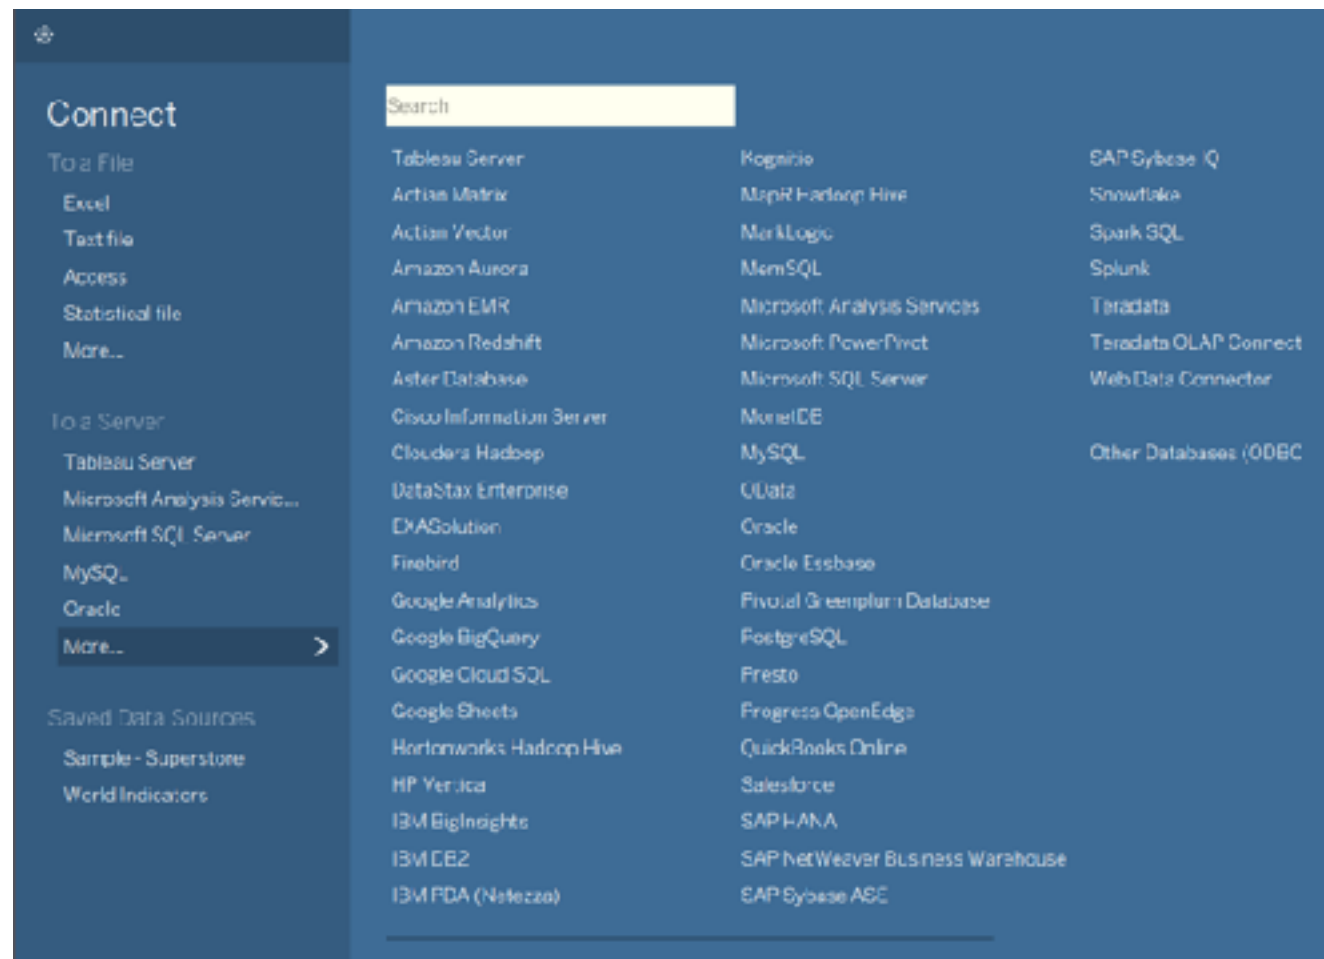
Connect
To a File
Excel
Text file
Access
Statistical file
More...

To a Server
Tableau Server
Microsoft Analysis Servic...
Microsoft SQL Server
MySQL
Oracle
More...

Saved Data Sources
Sample - Superstore
World Indicators

Search

Tableau Server
Actian Matrix
Actian Vector
Amazon Aurora
Amazon EMR
Amazon Redshift
Aster Database
Cisco Information Server
Cloudera Hadoop
DataStax Enterprise
EXASolution
Firebird
Google Analytics
Google BigQuery
Google Cloud SQL
Google Sheets
Hortonworks Hadoop Hive
HP Vertica
IBM BigInsights
IBM DB2
IBM PDA (Netezza)

Kognitio
MapR Hadoop Hive
MarkLogic
MemSQL
Microsoft Analysis Services
Microsoft PowerPivot
Microsoft SQL Server
MonetDB
MySQL
OData
Oracle
Oracle Essbase
Pivotal Greenplum Database
PostgreSQL
Presto
Progress OpenEdge
QuickBooks Online
Salesforce
SAP HANA
SAP NetWeaver Business Warehouse
SAP Sybase ASE

SAP Sybase IQ
Snowflake
Spark SQL
Splunk
Teradata
Teradata OLAP Connect
Web Data Connector

Other Databases (ODBC